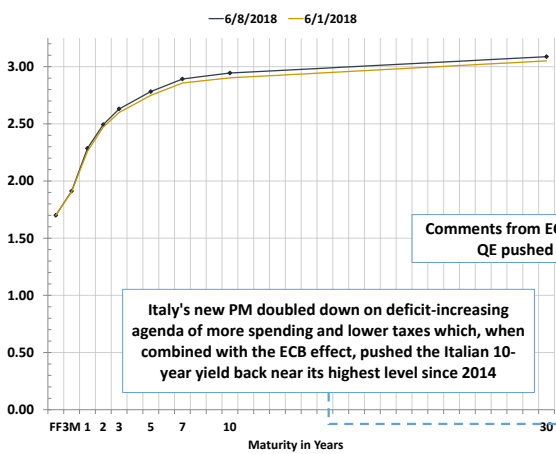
6/8/2018 6/1/2018

3.00
2.50
2.00
1.50
1.00
0.50
0.00

FF3M 1 2 3 5 7 10 30

Maturity in Years

Comments from E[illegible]
QE pushed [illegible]

Italy's new PM doubled down on deficit-increasing agenda of more spending and lower taxes which, when combined with the ECB effect, pushed the Italian 10-year yield back near its highest level since 2014